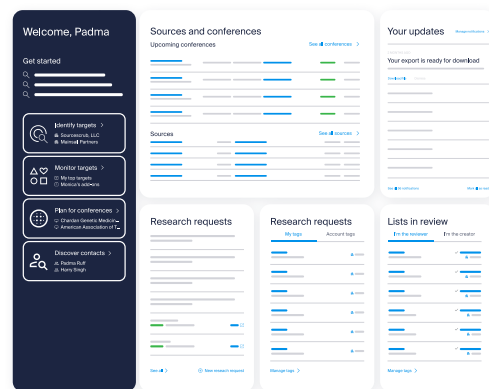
Welcome, Padma

Get started

Identify targets >
Sourcescrub, LLC
Mainsail Partners

Monitor targets >
My top targets
Monica's add-ons

Plan for conferences >
Chandan Genetic Medicine
American Association of T...

Discover contacts >
Padma Ruff
Henry Bragh

Sources and conferences

Upcoming conferences

See all conferences >

Sources

See all sources >

Your updates

Manage notifications

Your export is ready for download

See all notifications

Mark all as read

Research requests

See all >

New research request

Research requests

My tags

Account tags

Manage tags >

Lists in review

I'm the reviewer

I'm the creator

Manage lists >